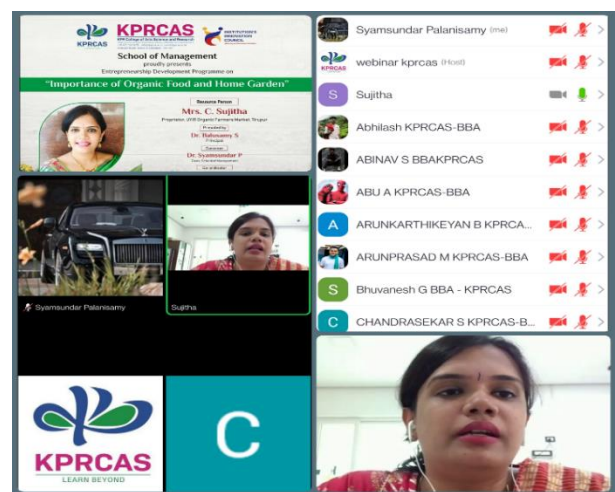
KPRCAS

KPRCAS

School of Management
proudly presents
Entrepreneurship Development Programme on

"Importance of Organic Food and Home Garden"

Resource Person
Mrs. C. Sujitha
Proprietor, VRB Organic Farmers Market, Tirupur

Presided by
Dr. Balusamy S
Principal

Convener
Dr. Syamsundar P
Dean, School of Management

Co-ordinator

Syamsundar Palanisamy

Sujitha

KPRCAS
LEARN BEYOND

C

Syamsundar Palanisamy (me)
webinar kprcas (Host)
Sujitha
Abhilash KPRCAS-BBA
ABINAV S BBAKPRCAS
ABU A KPRCAS-BBA
ARUNKARTHIKEYAN B KPRCA...
ARUNPRASAD M KPRCAS-BBA
Bhuvanesh G BBA - KPRCAS
CHANDRASEKAR S KPRCAS-B...